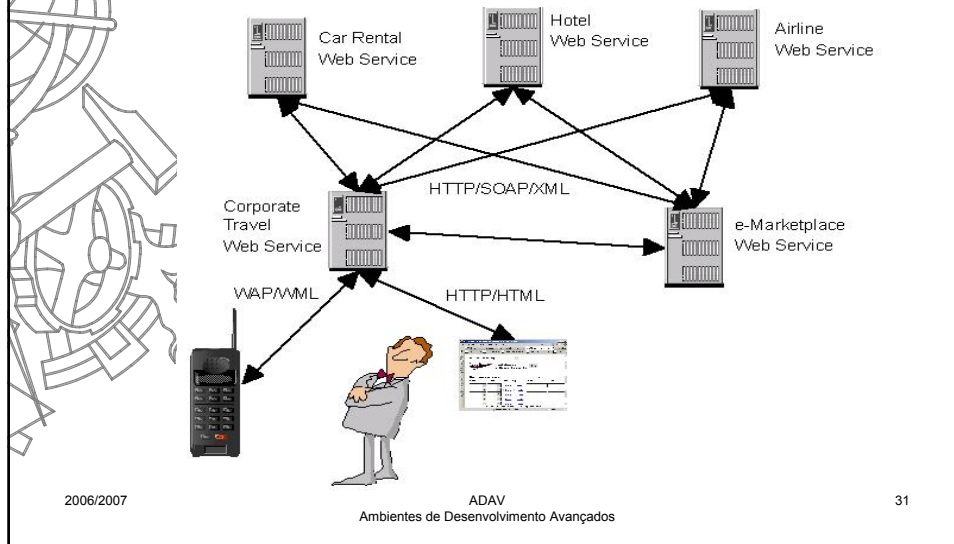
Car Rental Web Service

Hotel Web Service

Airline Web Service

HTTP/SOAP/XML

Corporate Travel Web Service

e-Marketplace Web Service

WAP/WML

HTTP/HTML

2006/2007

ADAV
Ambientes de Desenvolvimento Avançados

31